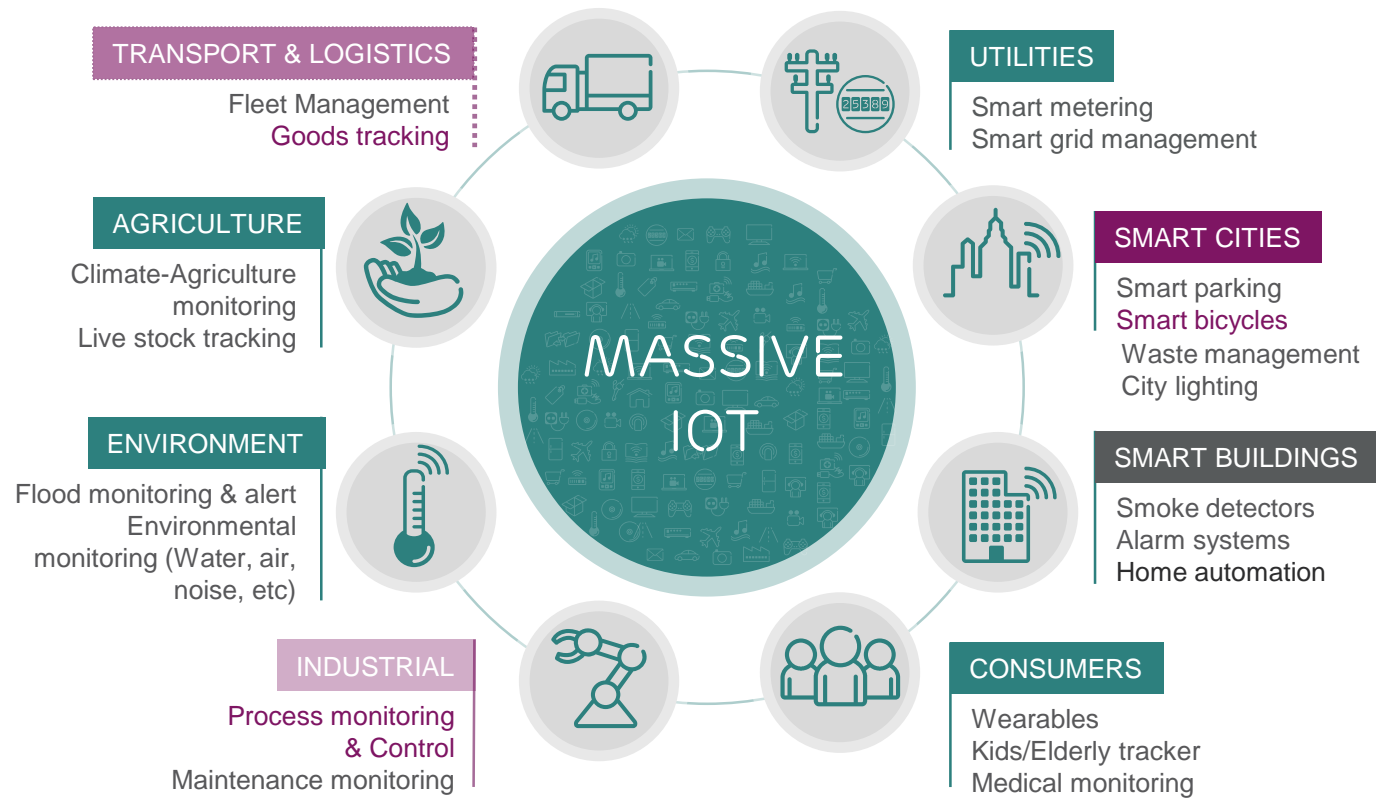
TRANSPORT & LOGISTICS
Fleet Management
Goods tracking

AGRICULTURE
Climate-Agriculture monitoring
Live stock tracking

ENVIRONMENT
Flood monitoring & alert
Environmental monitoring (Water, air, noise, etc)

INDUSTRIAL
Process monitoring & Control
Maintenance monitoring

25389

MASSIVE IOT

UTILITIES
Smart metering
Smart grid management

SMART CITIES
Smart parking
Smart bicycles
Waste management
City lighting

SMART BUILDINGS
Smoke detectors
Alarm systems
Home automation

CONSUMERS
Wearables
Kids/Elderly tracker
Medical monitoring